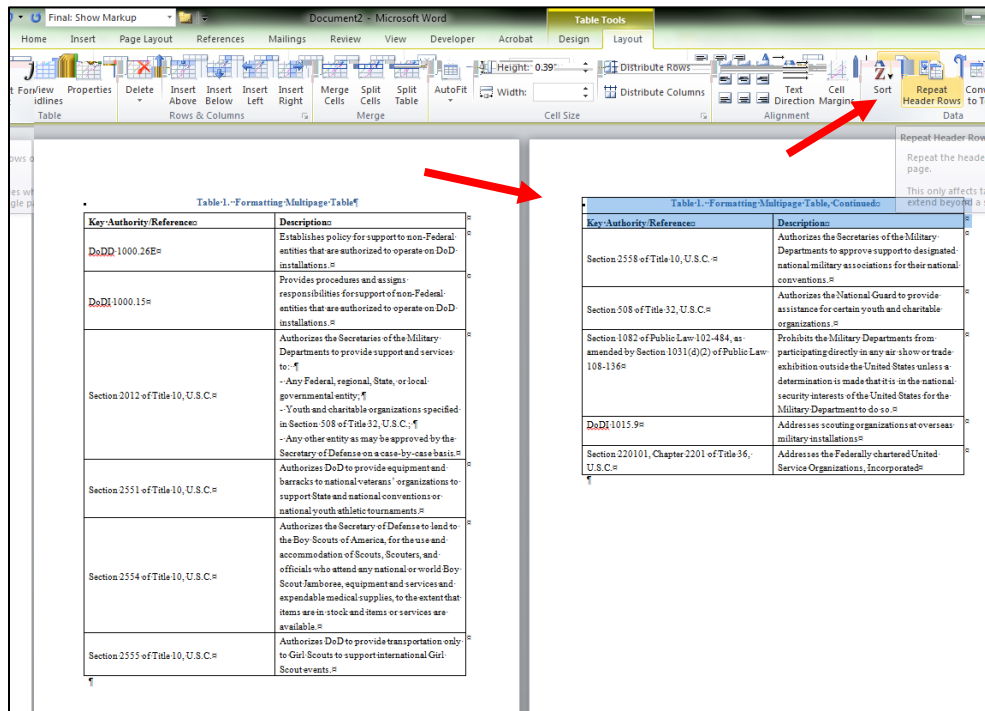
Final: Show Markup

Document2 - Microsoft Word

Table Tools

Home Insert Page Layout References Mailings Review View Developer Acrobat Design Layout

View Gridlines Properties Delete Insert Above Insert Below Insert Left Insert Right Merge Cells Split Cells Split Table AutoFit Height: 0.39" Width: Distribute Rows Distribute Columns Text Direction Cell Margins Sort Repeat Header Rows

Table Rows & Columns Merge Cell Size Alignment Data

Repeat Header Rows

Repeat the header page.

This only affects t extend beyond a s

Table 1. Formatting Multipage Table

| Key Authority/Reference | Description |
|---|---|
| DoDD 1000.26E | Establishes policy for support to non-Federal entities that are authorized to operate on DoD installations. |
| DoDI 1000.15 | Provides procedures and assigns responsibilities for support of non-Federal entities that are authorized to operate on DoD installations. |
| Section 2012 of Title 10, U.S.C. | Authorizes the Secretaries of the Military Departments to provide support and services to: - Any Federal, regional, State, or local governmental entity; - Youth and charitable organizations specified in Section 508 of Title 32, U.S.C.; - Any other entity as may be approved by the Secretary of Defense on a case-by-case basis. |
| Section 2551 of Title 10, U.S.C. | Authorizes DoD to provide equipment and barracks to national veterans' organizations to support State and national conventions or national youth athletic tournaments. |
| Section 2554 of Title 10, U.S.C. | Authorizes the Secretary of Defense to lend to the Boy Scouts of America, for the use and accommodation of Scouts, Scouters, and officials who attend any national or world Boy Scout Jamboree, equipment and services and expendable medical supplies, to the extent that items are in stock and items or services are available. |
| Section 2555 of Title 10, U.S.C. | Authorizes DoD to provide transportation only to Girl Scouts to support international Girl Scout events. |

Table 1. Formatting Multipage Table, Continued

| Key Authority/Reference | Description |
|---|---|
| Section 2558 of Title 10, U.S.C. | Authorizes the Secretaries of the Military Departments to approve support to designated national military associations for their national conventions. |
| Section 508 of Title 32, U.S.C. | Authorizes the National Guard to provide assistance for certain youth and charitable organizations. |
| Section 1082 of Public Law 102-484, as amended by Section 1031(d)(2) of Public Law 108-136 | Prohibits the Military Departments from participating directly in any air show or trade exhibition outside the United States unless a determination is made that it is in the national security interests of the United States by the Military Department to do so. |
| DoDI 1015.9 | Addresses scouting organizations at overseas military installations |
| Section 220101, Chapter 2201 of Title 36, U.S.C. | Addresses the Federally chartered United Service Organizations, Incorporated |